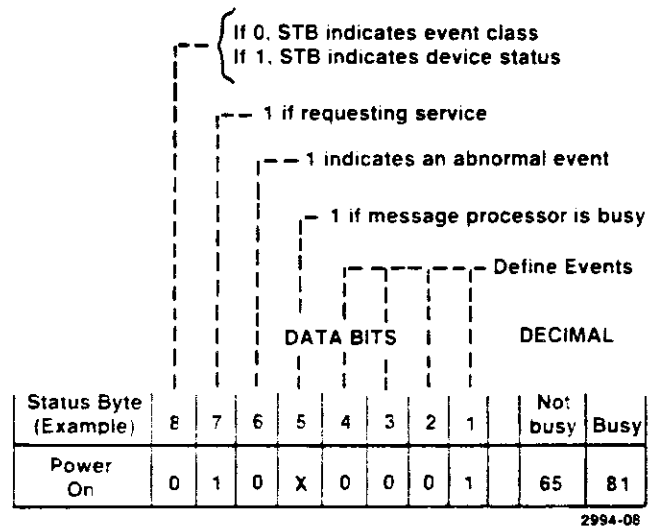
If 0, STB indicates event class
If 1, STB indicates device status

1 if requesting service

1 indicates an abnormal event

1 if message processor is busy

Define Events

DATA BITS

DECIMAL

| Status Byte (Example) | 8 | 7 | 6 | 5 | 4 | 3 | 2 | 1 | | Not busy | Busy |
|---|---|---|---|---|---|---|---|---|---|---|---|
| Power On | 0 | 1 | 0 | X | 0 | 0 | 0 | 1 | | 65 | 81 |

2994-08